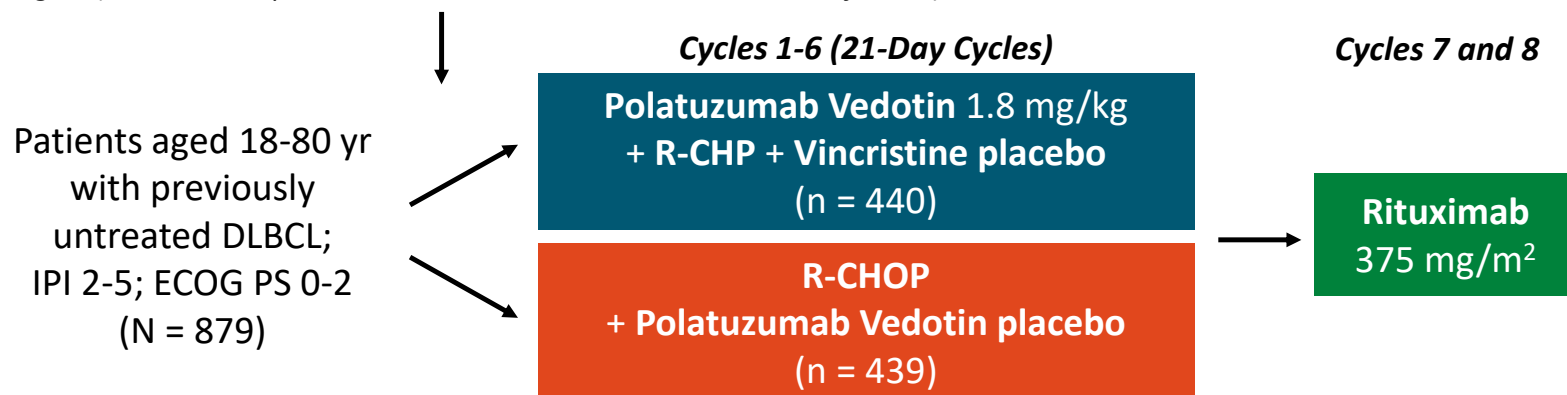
Cycles 1-6 (21-Day Cycles)

Cycles 7 and 8

Patients aged 18-80 yr with previously untreated DLBCL; IPI 2-5; ECOG PS 0-2 (N = 879)

Polatuzumab Vedotin 1.8 mg/kg + R-CHP + Vincristine placebo (n = 440)

R-CHOP + Polatuzumab Vedotin placebo (n = 439)

Rituximab 375 mg/m$^2$